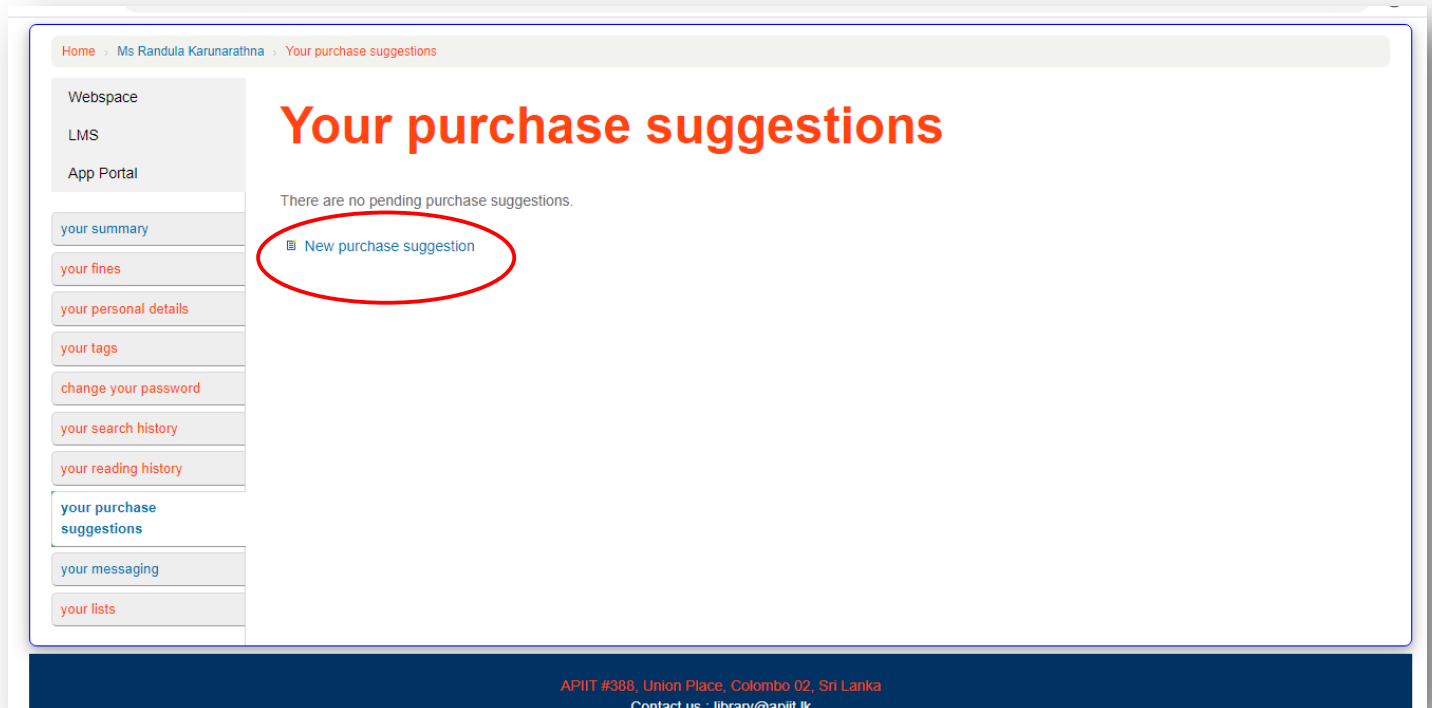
Home › Ms Randula Karunarathna › Your purchase suggestions

Webspace

LMS

App Portal

your summary

your fines

your personal details

your tags

change your password

your search history

your reading history

your purchase suggestions

your messaging

your lists

Your purchase suggestions

There are no pending purchase suggestions.

New purchase suggestion

APIIT #388, Union Place, Colombo 02, Sri Lanka

Contact us : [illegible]